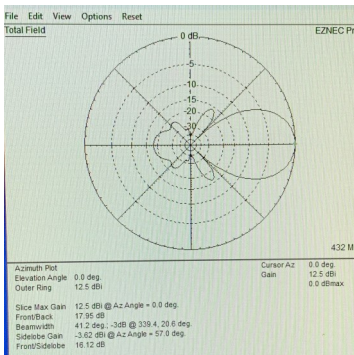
File Edit View Options Reset

Total Field

EZNEC Pr

0 dB

-5

-10

-15

-20

-25

-30

432 M

Azimuth Plot
Elevation Angle 0.0 deg.
Outer Ring 12.5 dBi

Cursor Az 0.0 deg.
Gain 12.5 dBi
0.0 dBmax

Slice Max Gain 12.5 dBi @ Az Angle = 0.0 deg.
Front/Back 17.95 dB
Beamwidth 41.2 deg.; -3dB @ 339.4, 20.6 deg.
Sidelobe Gain -3.62 dBi @ Az Angle = 57.0 deg.
Front/Sidelobe 16.12 dB